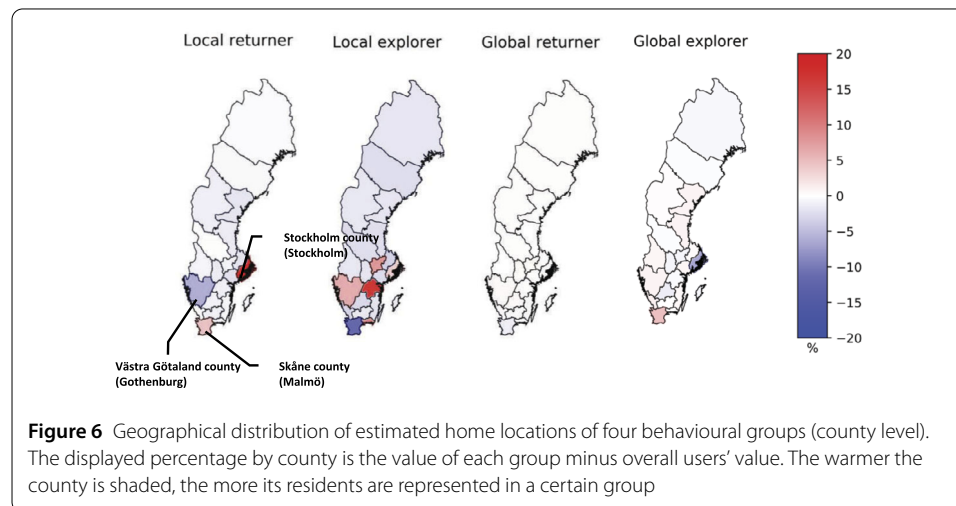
Local returner

Local explorer

Global returner

Global explorer

20
15
10
5
0
−5
−10
−15
−20
%

Stockholm county (Stockholm)

Västra Götaland county (Gothenburg)

Skåne county (Malmö)

**Figure 6** Geographical distribution of estimated home locations of four behavioural groups (county level). The displayed percentage by county is the value of each group minus overall users' value. The warmer the county is shaded, the more its residents are represented in a certain group